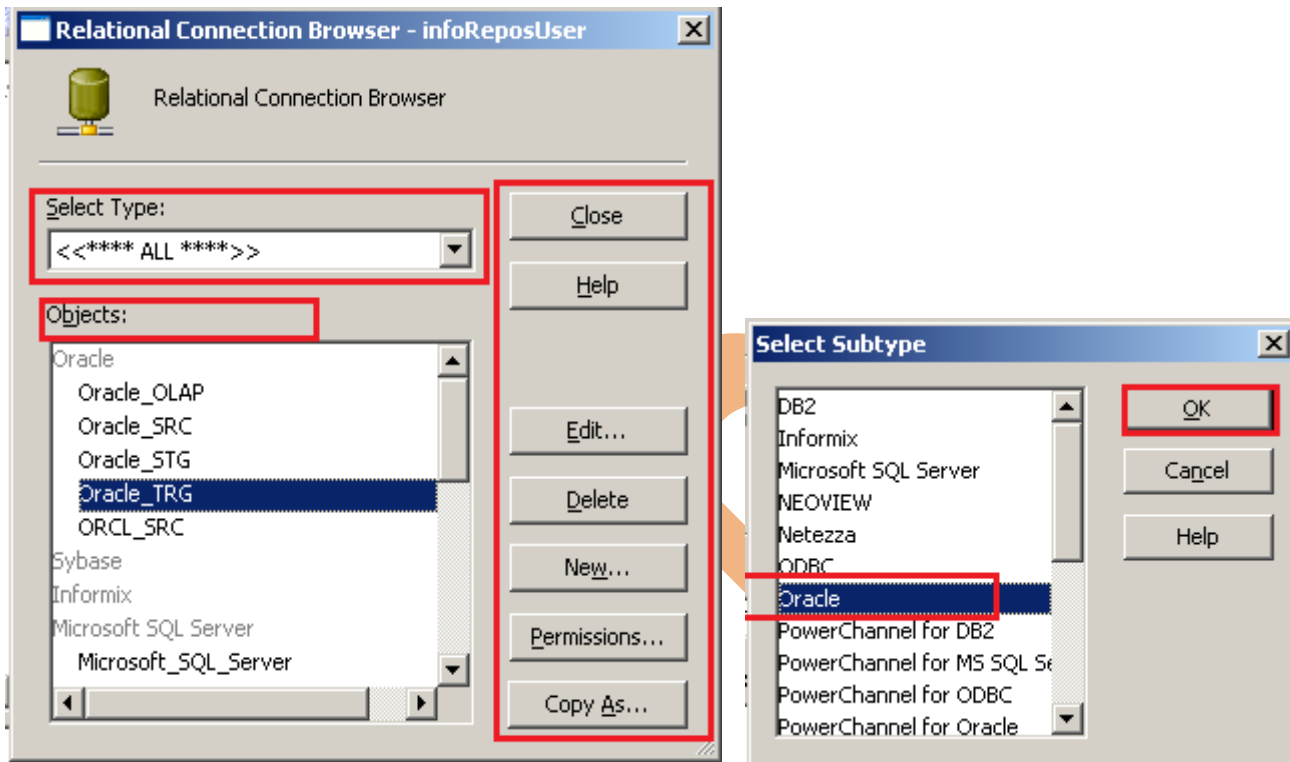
Relational Connection Browser - infoReposUser

Relational Connection Browser

Select Type:

<<**** ALL ****>>

Objects:

Oracle
Oracle_OLAP
Oracle_SRC
Oracle_STG
Oracle_TRG
ORCL_SRC
Sybase
Informix
Microsoft SQL Server
Microsoft_SQL_Server

Close
Help
Edit...
Delete
New...
Permissions...
Copy As...

Select Subtype

DB2
Informix
Microsoft SQL Server
NEOVIEW
Netezza
ODBC
Oracle
PowerChannel for DB2
PowerChannel for MS SQL Se
PowerChannel for ODBC
PowerChannel for Oracle

OK
Cancel
Help